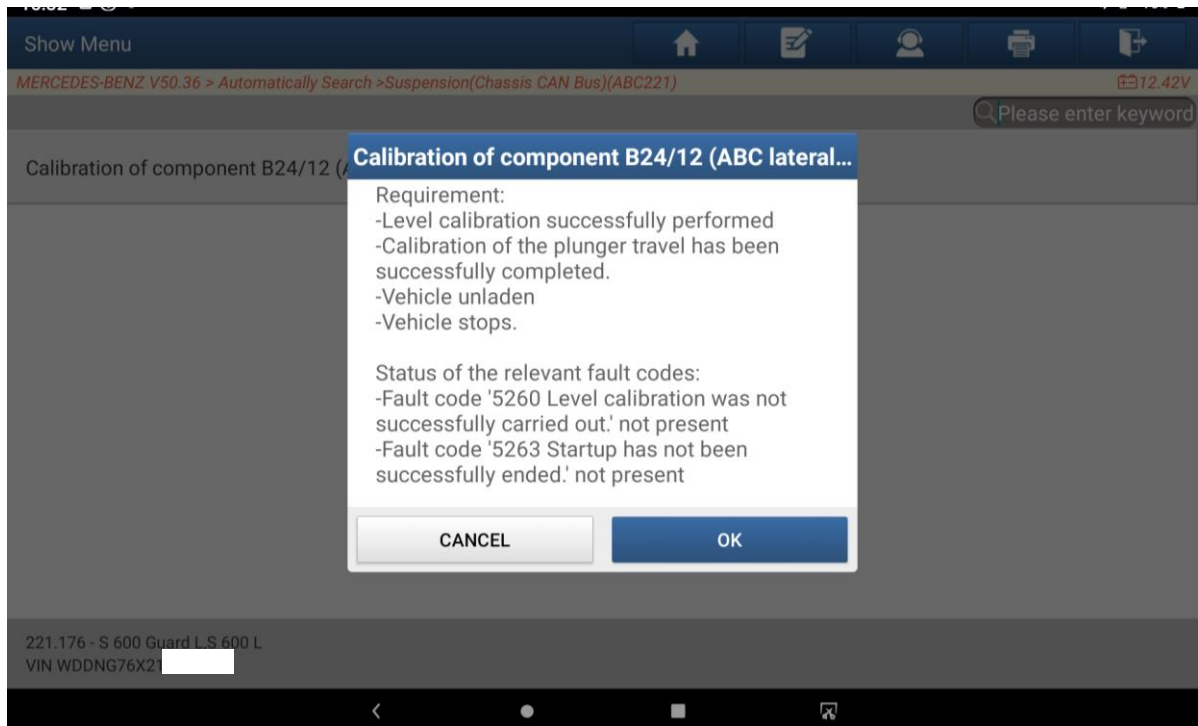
Show Menu

MERCEDES-BENZ V50.36 > Automatically Search >Suspension(Chassis CAN Bus)(ABC221)

12.42V

Please enter keyword

Calibration of component B24/12 (A

Calibration of component B24/12 (ABC lateral...

Requirement:
-Level calibration successfully performed
-Calibration of the plunger travel has been successfully completed.
-Vehicle unladen
-Vehicle stops.

Status of the relevant fault codes:
-Fault code '5260 Level calibration was not successfully carried out.' not present
-Fault code '5263 Startup has not been successfully ended.' not present

CANCEL

OK

221.176 - S 600 Guard L.S 600 L
VIN WDDNG76X21